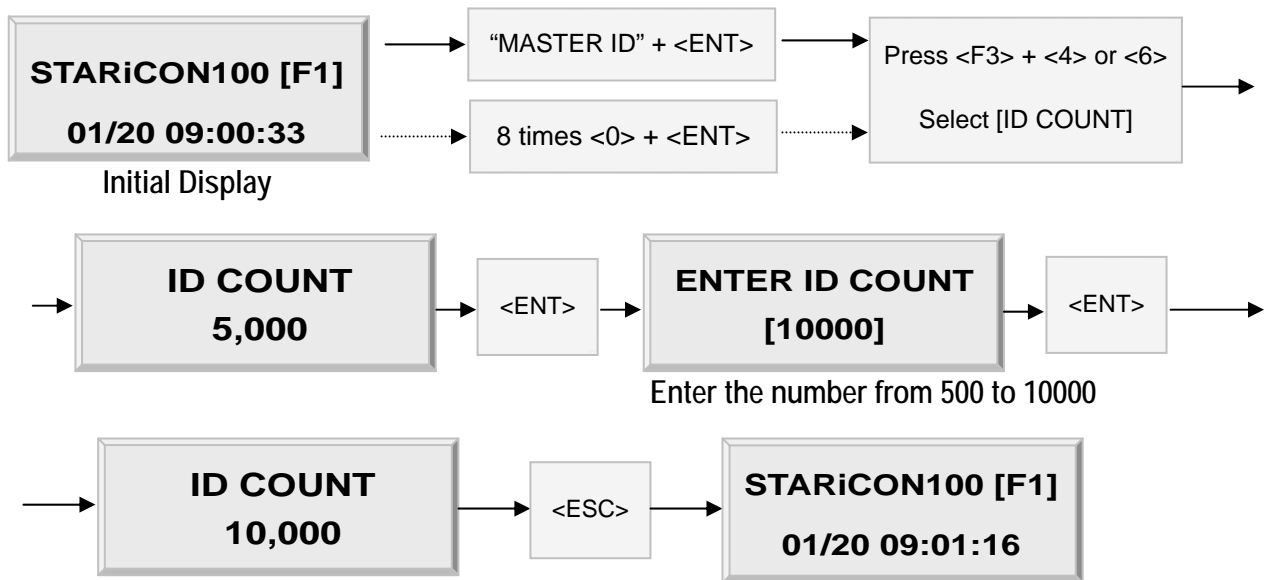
STARiCON100 [F1]
01/20 09:00:33

Initial Display

“MASTER ID” + <ENT>

8 times <0> + <ENT>

Press <F3> + <4> or <6>
Select [ID COUNT]

ID COUNT
5,000

<ENT>

ENTER ID COUNT
[10000]

Enter the number from 500 to 10000

<ENT>

ID COUNT
10,000

<ESC>

STARiCON100 [F1]
01/20 09:01:16